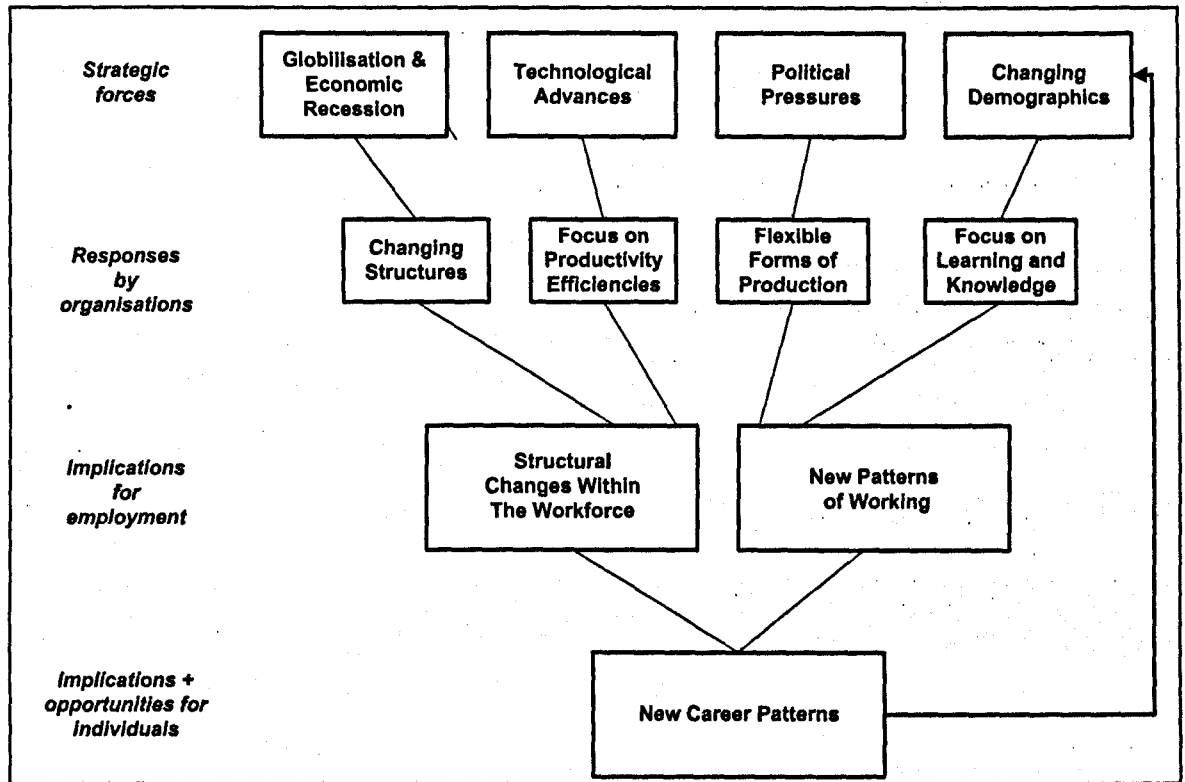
Strategic forces

Globilisation & Economic Recession

Technological Advances

Political Pressures

Changing Demographics

Responses by organisations

Changing Structures

Focus on Productivity Efficiencies

Flexible Forms of Production

Focus on Learning and Knowledge

Implications for employment

Structural Changes Within The Workforce

New Patterns of Working

Implications + opportunities for individuals

New Career Patterns